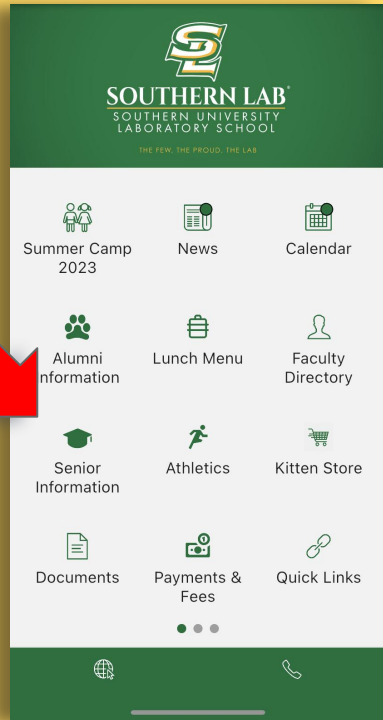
SL
SOUTHERN LAB®
SOUTHERN UNIVERSITY
LABORATORY SCHOOL
THE FEW. THE PROUD. THE LAB

Summer Camp 2023
News
Calendar

Alumni nformation
Lunch Menu
Faculty Directory

Senior Information
Athletics
Kitten Store

Documents
Payments & Fees
Quick Links